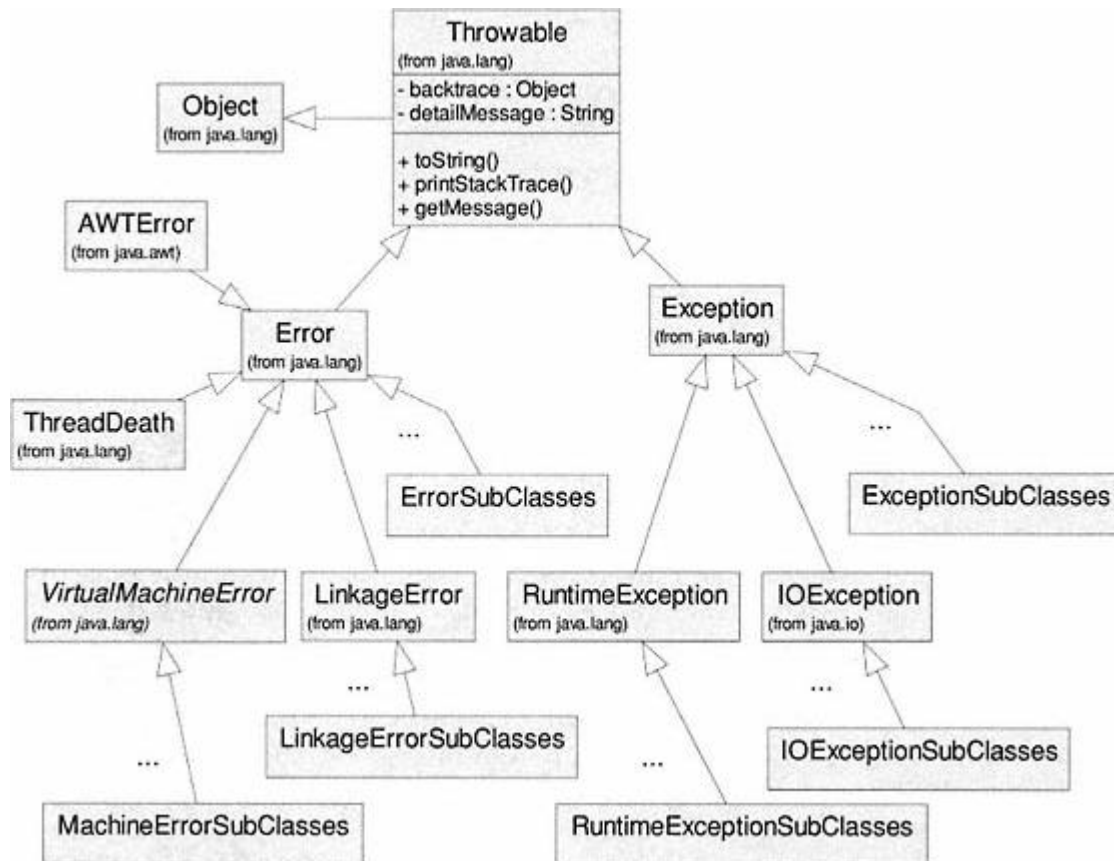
Throwable
(from java.lang)
- backtrace : Object
- detailMessage : String
+ toString()
+ printStackTrace()
+ getMessage()

Object
(from java.lang)

AWTError
(from java.awt)

Error
(from java.lang)

Exception
(from java.lang)

ThreadDeath
(from java.lang)

...

ErrorSubClasses

...

ExceptionSubClasses

VirtualMachineError
(from java.lang)

LinkageError
(from java.lang)

RuntimeException
(from java.lang)

IOException
(from java.io)

...

LinkageErrorSubClasses

...

IOExceptionSubClasses

...

...

MachineErrorSubClasses

RuntimeExceptionSubClasses